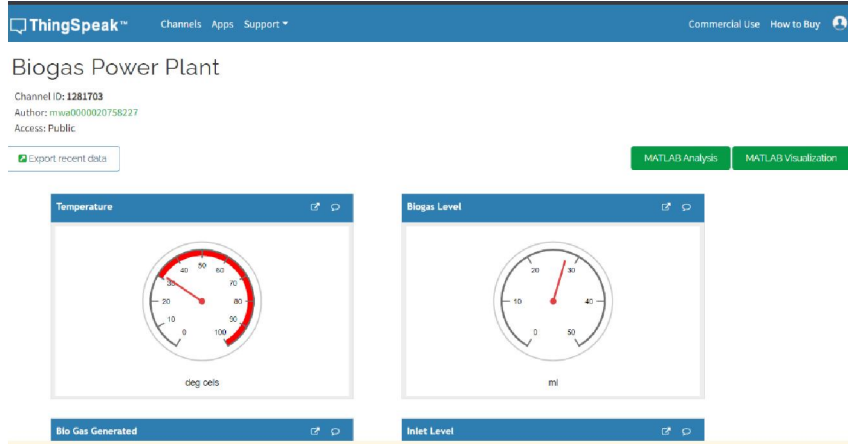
ThingSpeak™ Channels Apps Support▾ Commercial Use How to Buy

Biogas Power Plant

Channel ID: 1281703
Author: mwa0000020758227
Access: Public

Export recent data

MATLAB Analysis MATLAB Visualization

Temperature

0 10 20 30 40 50 60 70 80 90 100

deg cels

Biogas Level

0 10 20 30 40 50

ml

Bio Gas Generated

Inlet Level